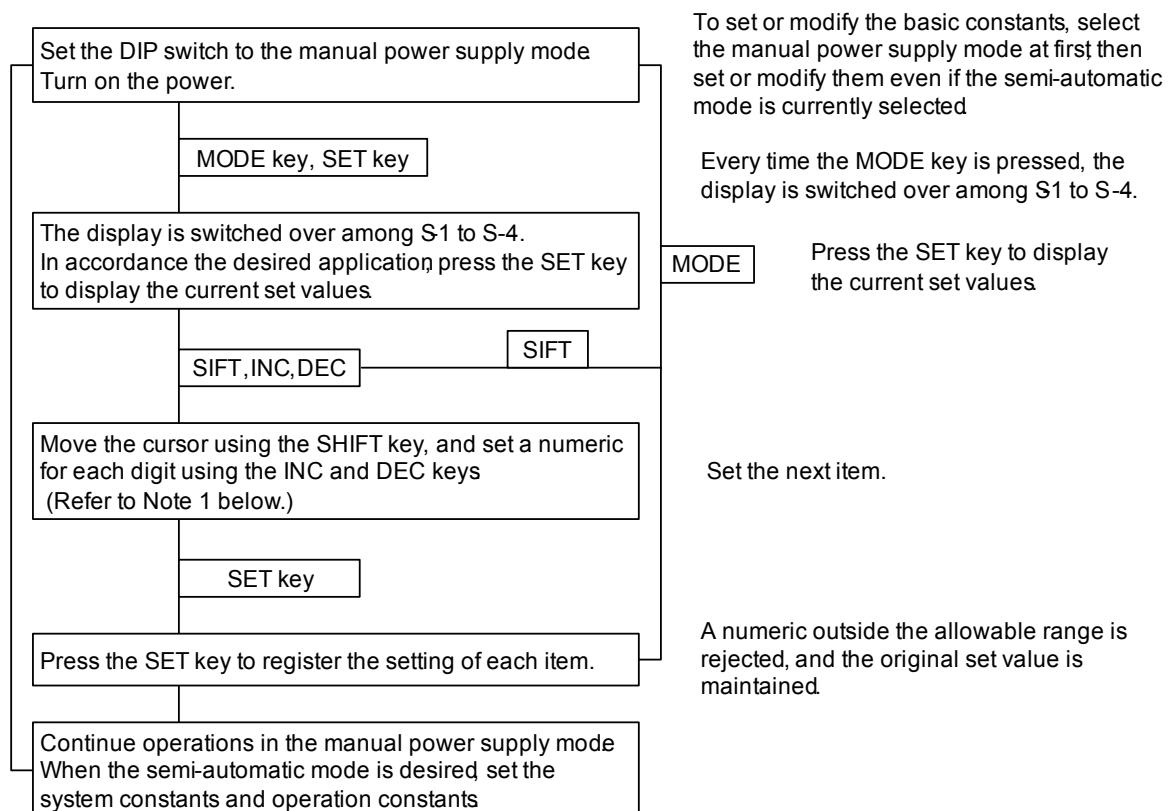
Set the DIP switch to the manual power supply mode. Turn on the power.

To set or modify the basic constants, select the manual power supply mode at first, then set or modify them even if the semi-automatic mode is currently selected.

MODE key, SET key

Every time the MODE key is pressed, the display is switched over among S1 to S-4.

The display is switched over among S-1 to S-4. In accordance the desired application, press the SET key to display the current set values.

MODE

Press the SET key to display the current set values.

SIFT

SIFT, INC, DEC

Move the cursor using the SHIFT key, and set a numeric for each digit using the INC and DEC keys (Refer to Note 1 below.)

Set the next item.

SET key

Press the SET key to register the setting of each item.

A numeric outside the allowable range is rejected, and the original set value is maintained.

Continue operations in the manual power supply mode. When the semi-automatic mode is desired, set the system constants and operation constants.